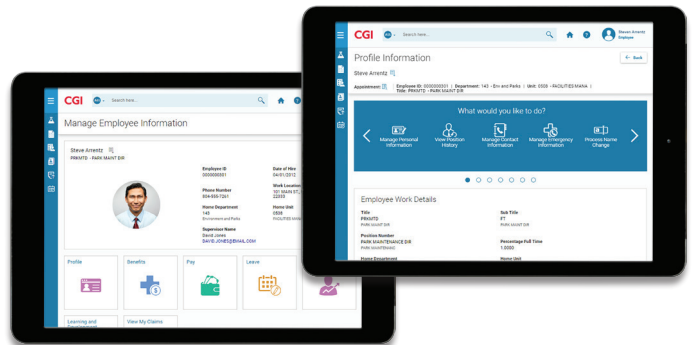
CGI Search here...

Manage Employee Information

Steve Arrentz
PRKMTD - PARK MAINT DIR

Employee ID
0000000001

Date of Hire
04/01/2012

Phone Number
804-555-7261

Work Location
101 MAIN ST
22030

Home Department
140
Environment and Parks

Home Unit
0508
FACILITIES MANA

Supervisor Name
David Jones
DAVID.JONES@EMAIL.COM

Profile
Benefits
Pay
Leave

Learning and
View My Claims

CGI Search here...
Steven Arrentz
Employee

Profile Information
← Back

Steve Arrentz

Appointment: Employee ID: 0000000001 | Department: 140 - Env and Parks | Unit: 0508 - FACILITIES MANA
Title: PRKMTD - PARK MAINT DIR

What would you like to do?

Manage Personal Information
View Position History
Manage Contact Information
Manage Emergency Information
Process Name Change

Employee Work Details

Title
PRKMTD
PARK MAINT DIR

Sub Title
FT

Position Number
PARK MAINTENANCE DIR
PARK MAINTENANCE

Percentage Full Time
1.0000

Home Department
Home Unit